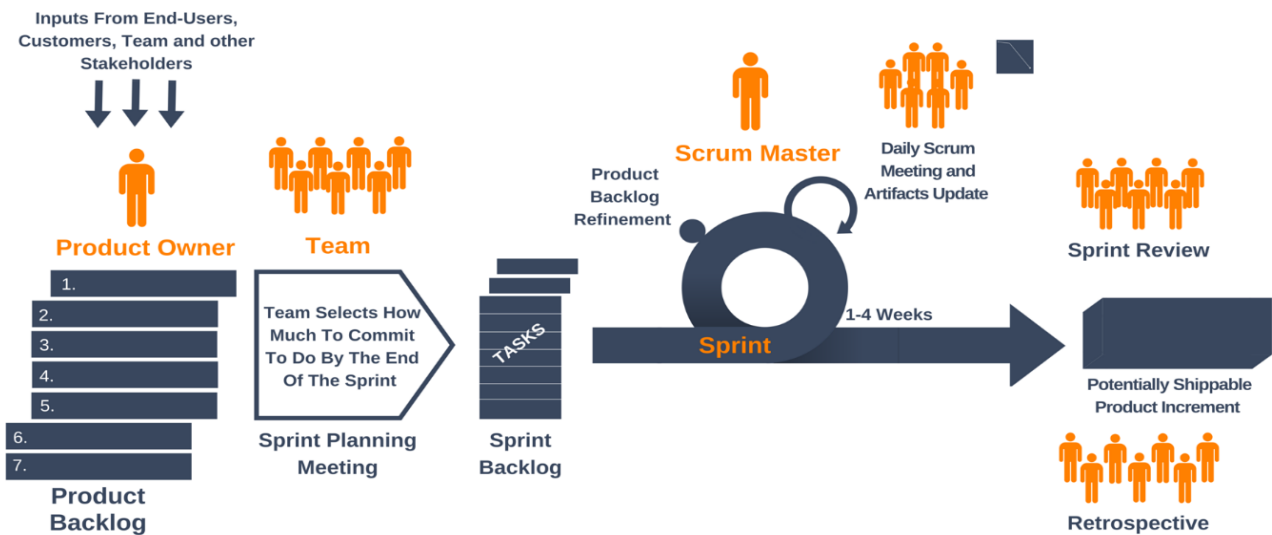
Inputs From End-Users, Customers, Team and other Stakeholders

Product Owner

1.
2.
3.
4.
5.
6.
7.

Product Backlog

Team

Team Selects How Much To Commit To Do By The End Of The Sprint

Sprint Planning Meeting

TASKS

Sprint Backlog

Product Backlog Refinement

Scrum Master

Daily Scrum Meeting and Artifacts Update

Sprint

1-4 Weeks

Sprint Review

Potentially Shippable Product Increment

Retrospective